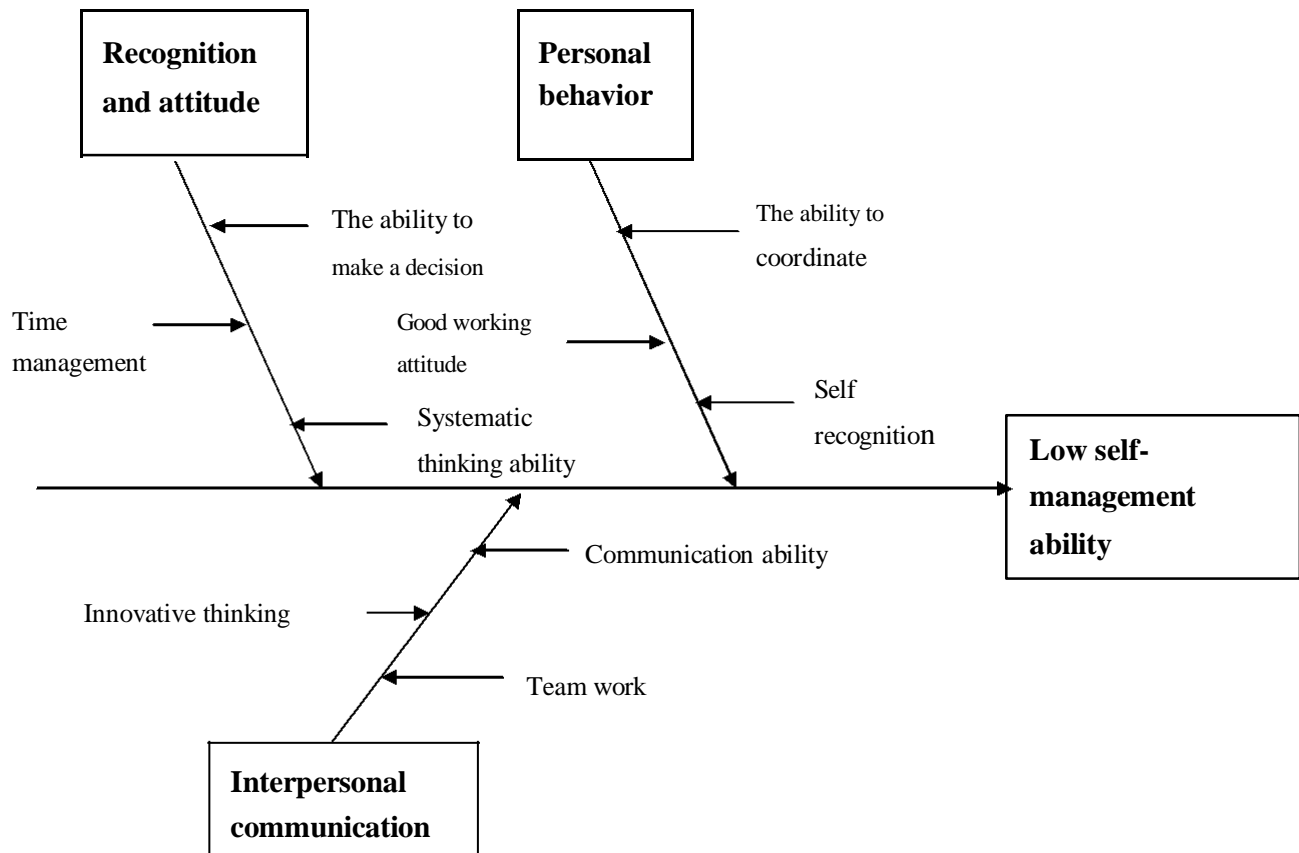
Recognition and attitude

Personal behavior

The ability to make a decision

The ability to coordinate

Time management

Good working attitude

Self recognition

Systematic thinking ability

Low self-management ability

Communication ability

Innovative thinking

Team work

Interpersonal communication